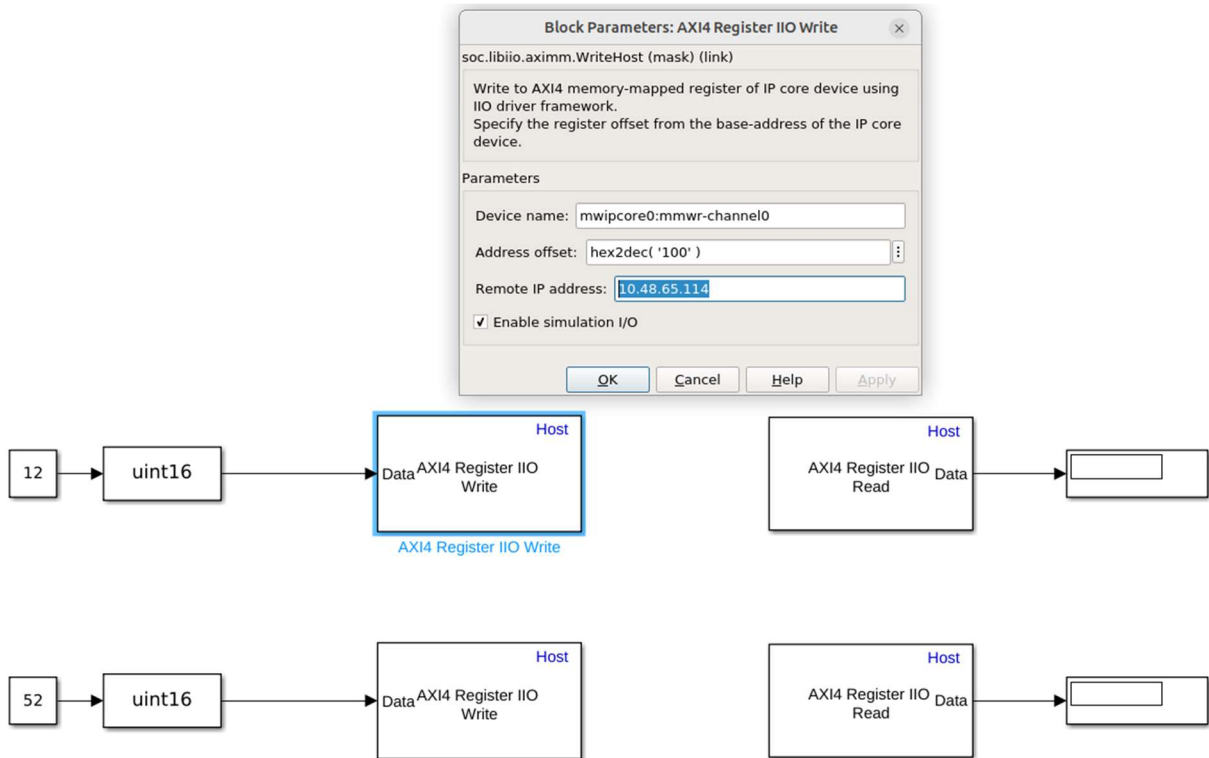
Block Parameters: AXI4 Register IIO Write

soc.libiio.aximm.WriteHost (mask) (link)

Write to AXI4 memory-mapped register of IP core device using IIO driver framework.
Specify the register offset from the base-address of the IP core device.

Parameters

Device name: mwipcore0:mmwr-channel0

Address offset: hex2dec( '100' )

Remote IP address: 10.48.65.114

✓ Enable simulation I/O

OK Cancel Help Apply

12

uint16

Host

Data AXI4 Register IIO Write

AXI4 Register IIO Write

Host

AXI4 Register IIO Read Data

52

uint16

Host

Data AXI4 Register IIO Write

Host

AXI4 Register IIO Read Data